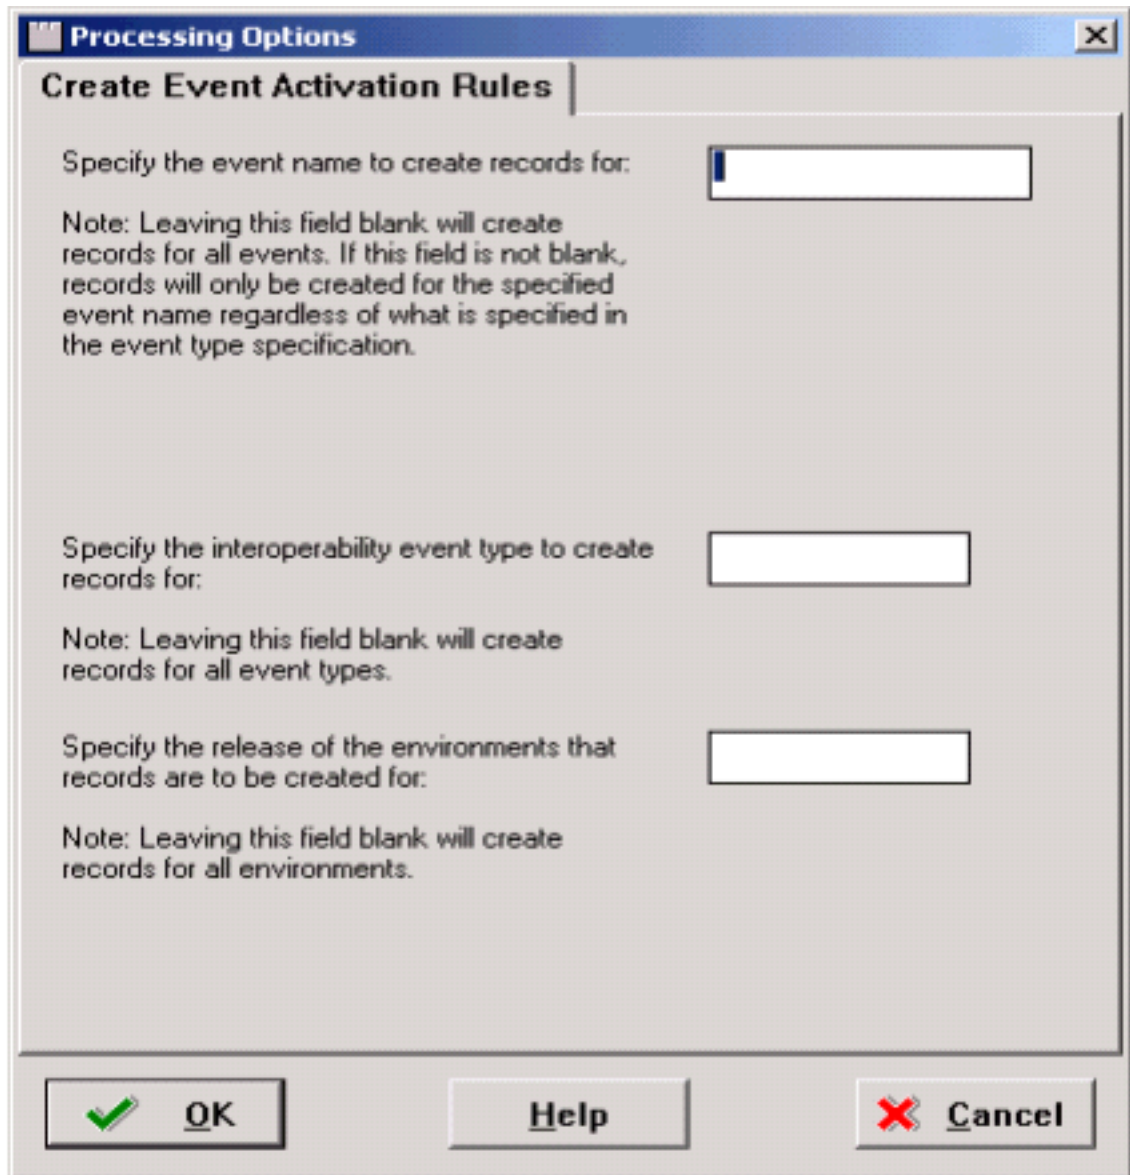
Processing Options

Create Event Activation Rules

Specify the event name to create records for:

Note: Leaving this field blank will create records for all events. If this field is not blank, records will only be created for the specified event name regardless of what is specified in the event type specification.

Specify the interoperability event type to create records for:

Note: Leaving this field blank will create records for all event types.

Specify the release of the environments that records are to be created for:

Note: Leaving this field blank will create records for all environments.

OK

Help

Cancel